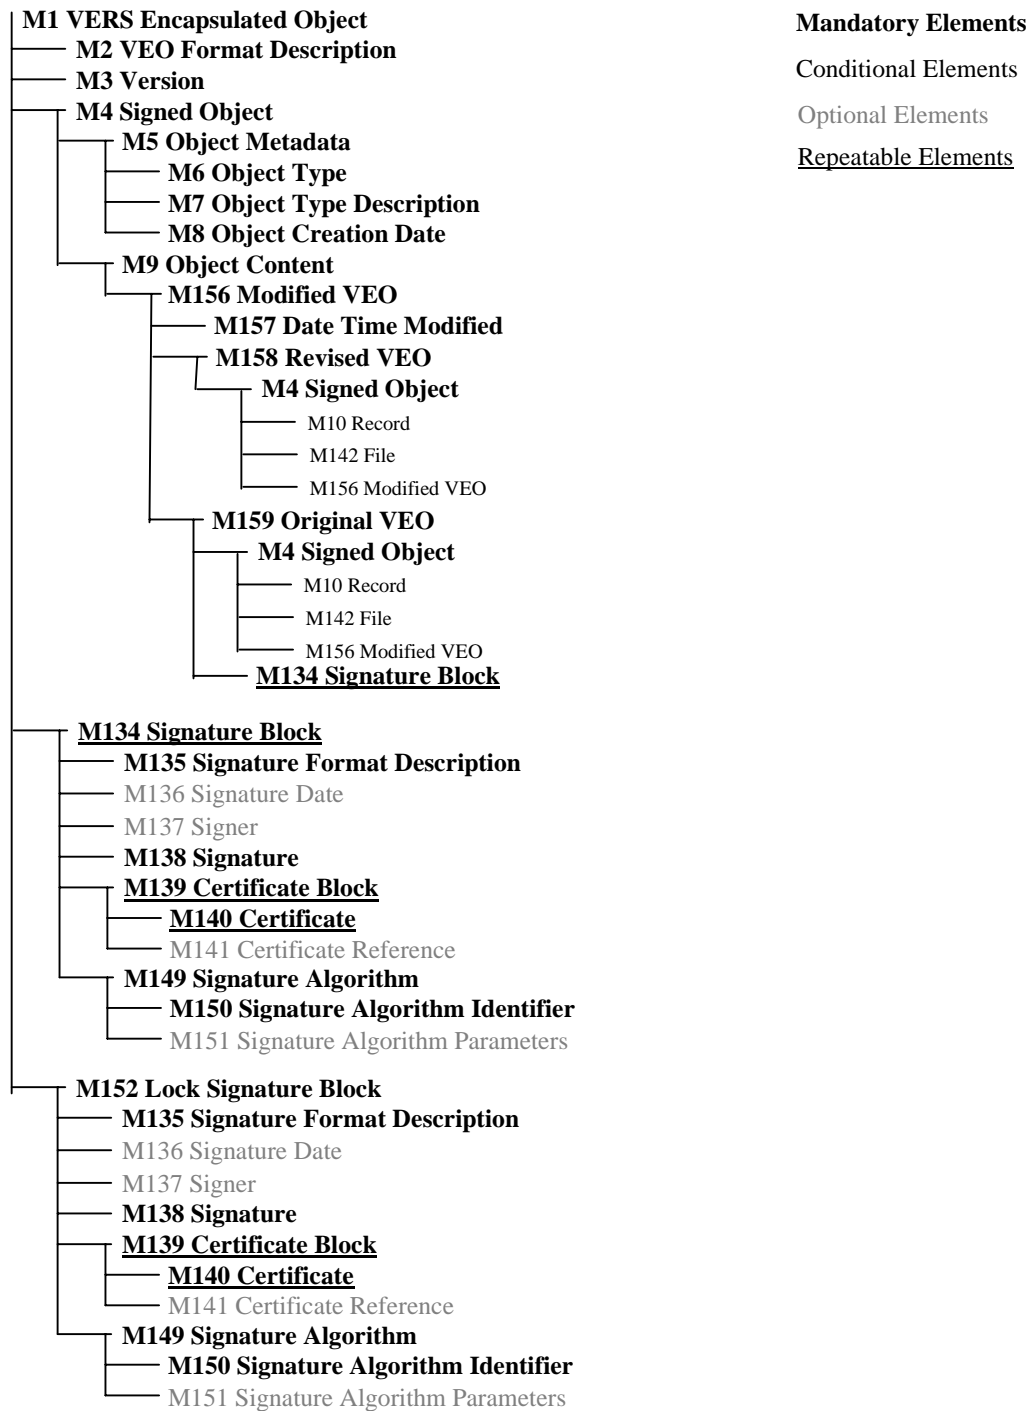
M1 VERS Encapsulated Object
M2 VEO Format Description
M3 Version
M4 Signed Object
M5 Object Metadata
M6 Object Type
M7 Object Type Description
M8 Object Creation Date
M9 Object Content
M156 Modified VEO
M157 Date Time Modified
M158 Revised VEO
M4 Signed Object
M10 Record
M142 File
M156 Modified VEO
M159 Original VEO
M4 Signed Object
M10 Record
M142 File
M156 Modified VEO
M134 Signature Block
M134 Signature Block
M135 Signature Format Description
M136 Signature Date
M137 Signer
M138 Signature
M139 Certificate Block
M140 Certificate
M141 Certificate Reference
M149 Signature Algorithm
M150 Signature Algorithm Identifier
M151 Signature Algorithm Parameters
M152 Lock Signature Block
M135 Signature Format Description
M136 Signature Date
M137 Signer
M138 Signature
M139 Certificate Block
M140 Certificate
M141 Certificate Reference
M149 Signature Algorithm
M150 Signature Algorithm Identifier
M151 Signature Algorithm Parameters

Mandatory Elements
Conditional Elements
Optional Elements
Repeatable Elements